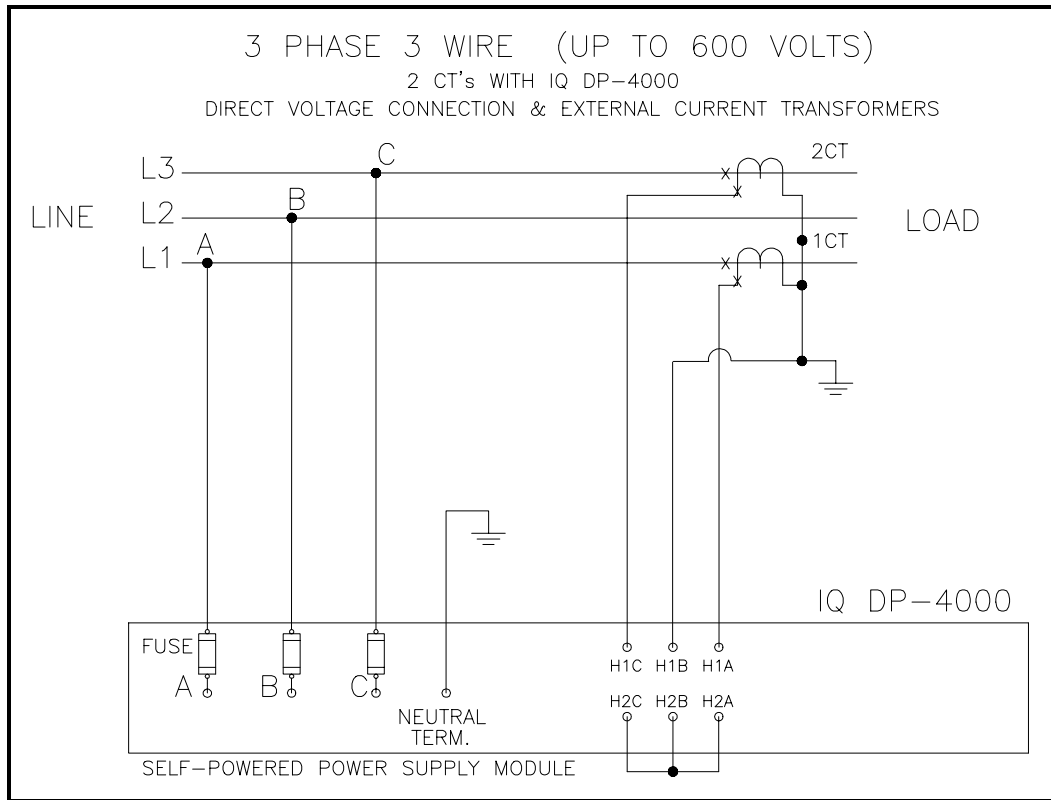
3 PHASE 3 WIRE (UP TO 600 VOLTS)
2 CT's WITH IQ DP-4000
DIRECT VOLTAGE CONNECTION & EXTERNAL CURRENT TRANSFORMERS

LINE
L3
L2
L1
A
B
C
2CT
1CT
LOAD

IQ DP-4000
FUSE
A
B
C
NEUTRAL TERM.
H1C H1B H1A
H2C H2B H2A
SELF-POWERED POWER SUPPLY MODULE